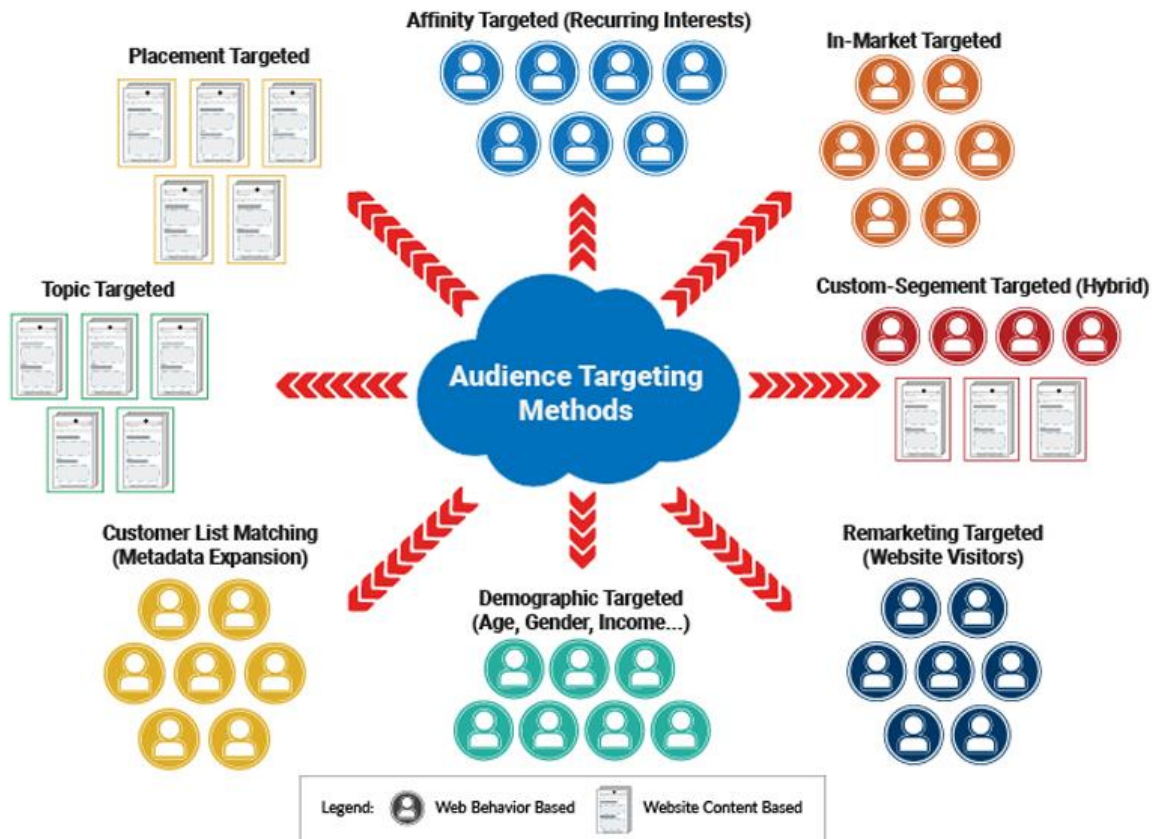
Affinity Targeted (Recurring Interests)

Placement Targeted

In-Market Targeted

Topic Targeted

Custom-Segement Targeted (Hybrid)

Audience Targeting Methods

Customer List Matching (Metadata Expansion)

Remarketing Targeted (Website Visitors)

Demographic Targeted (Age, Gender, Income...)

Legend: Web Behavior Based Website Content Based